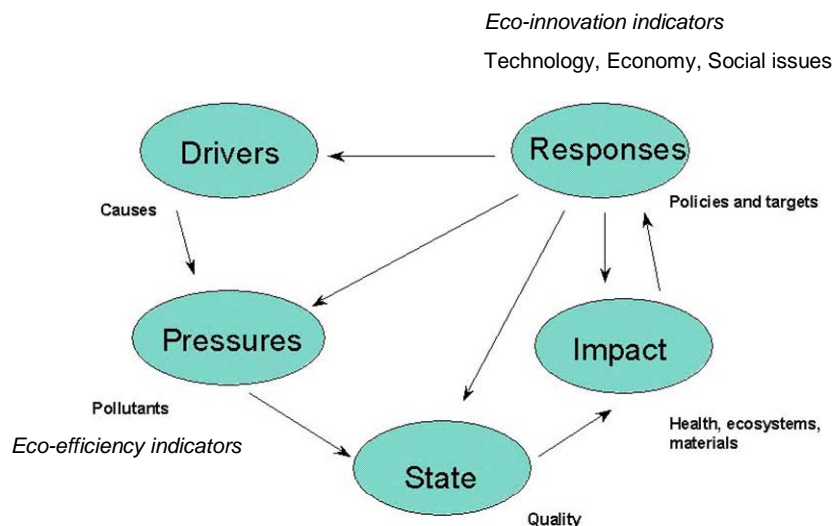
Eco-innovation indicators

Technology, Economy, Social issues

Drivers

Responses

Causes

Policies and targets

Pressures

Impact

Pollutants

Eco-efficiency indicators

State

Health, ecosystems, materials

Quality